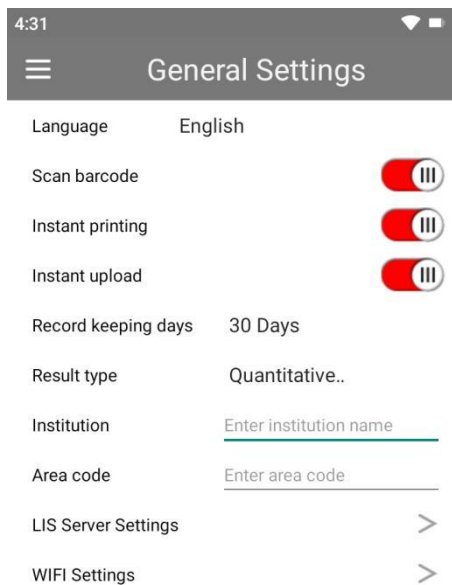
4:31

General Settings

Language English

Scan barcode

Instant printing

Instant upload

Record keeping days 30 Days

Result type Quantitative..

Institution Enter institution name

Area code Enter area code

LIS Server Settings >

WIFI Settings >